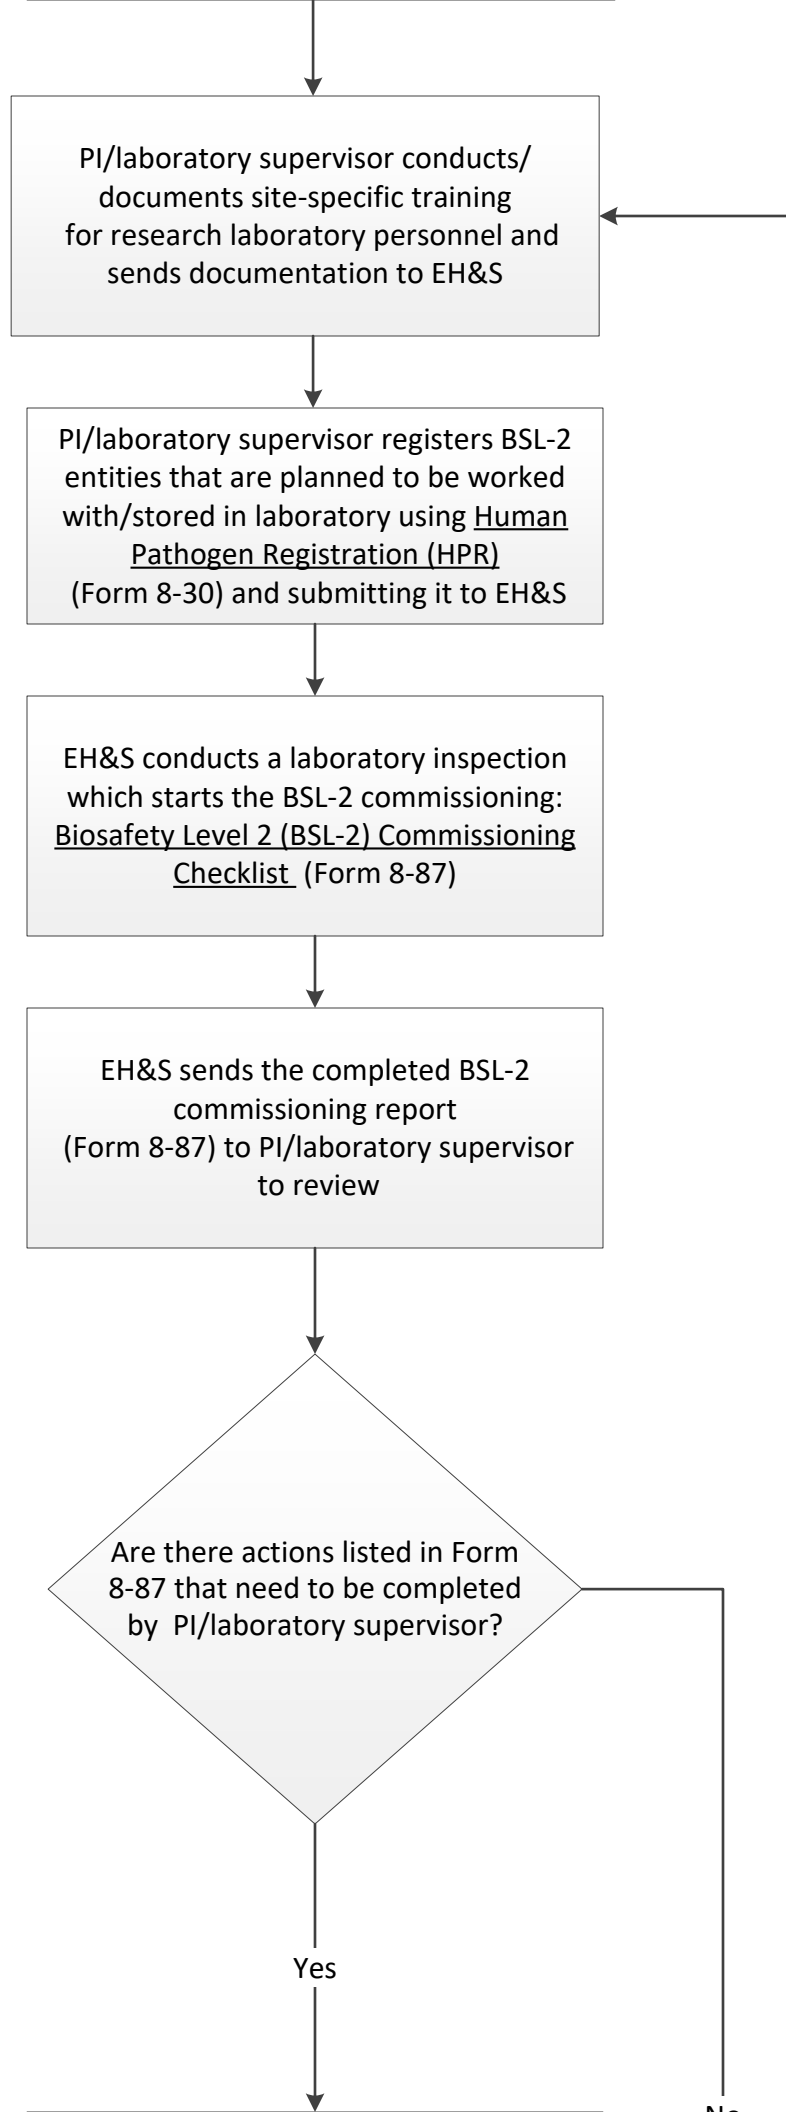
PI/laboratory supervisor conducts/ documents site-specific training for research laboratory personnel and sends documentation to EH&S

PI/laboratory supervisor registers BSL-2 entities that are planned to be worked with/stored in laboratory using Human Pathogen Registration (HPR) (Form 8-30) and submitting it to EH&S

EH&S conducts a laboratory inspection which starts the BSL-2 commissioning: Biosafety Level 2 (BSL-2) Commissioning Checklist (Form 8-87)

EH&S sends the completed BSL-2 commissioning report (Form 8-87) to PI/laboratory supervisor to review

Are there actions listed in Form 8-87 that need to be completed by PI/laboratory supervisor?

Yes

No